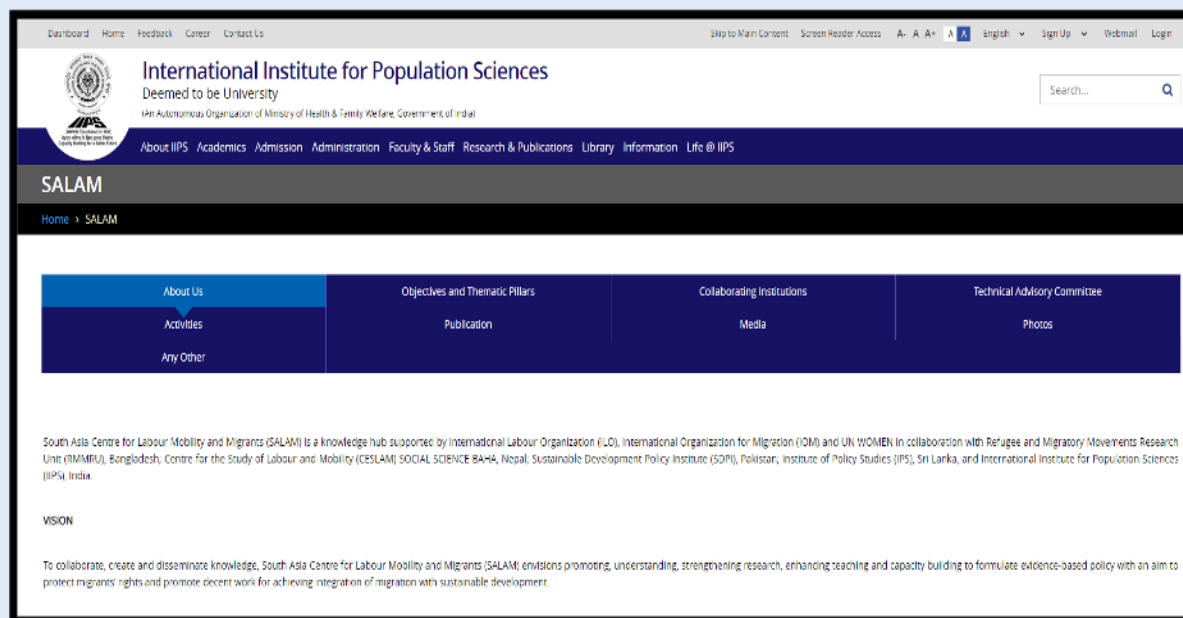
Dashboard Home Feedback Career Contact Us

Skip to Main Content Screen Reader Access A- A A+ A A English Sign Up Webmail Login

International Institute for Population Sciences
Deemed to be University
(An Autonomous Organization of Ministry of Health & Family Welfare, Government of India)

Search...

About IIPS Academics Admission Administration Faculty & Staff Research & Publications Library Information Life @ IIPS

SALAM

Home › SALAM

| About Us | Objectives and Thematic Pillars | Collaborating Institutions | Technical Advisory Committee |
|---|---|---|---|
| Activities | Publication | Media | Photos |
| Any Other | | | |

South Asia Centre for Labour Mobility and Migrants (SALAM) is a knowledge hub supported by International Labour Organization (ILO), International Organization for Migration (IOM) and UN WOMEN in collaboration with Refugee and Migratory Movements Research Unit (RMMRU), Bangladesh, Centre for the Study of Labour and Mobility (CESLAM) SOCIAL SCIENCE BAHA, Nepal, Sustainable Development Policy Institute (SDPI), Pakistan, Institute of Policy Studies (IPS), Sri Lanka, and International Institute for Population Sciences (IIPS), India.

VISION

To collaborate, create and disseminate knowledge, South Asia Centre for Labour Mobility and Migrants (SALAM) envisions promoting, understanding, strengthening research, enhancing teaching and capacity building to formulate evidence-based policy with an aim to protect migrants' rights and promote decent work for achieving integration of migration with sustainable development.